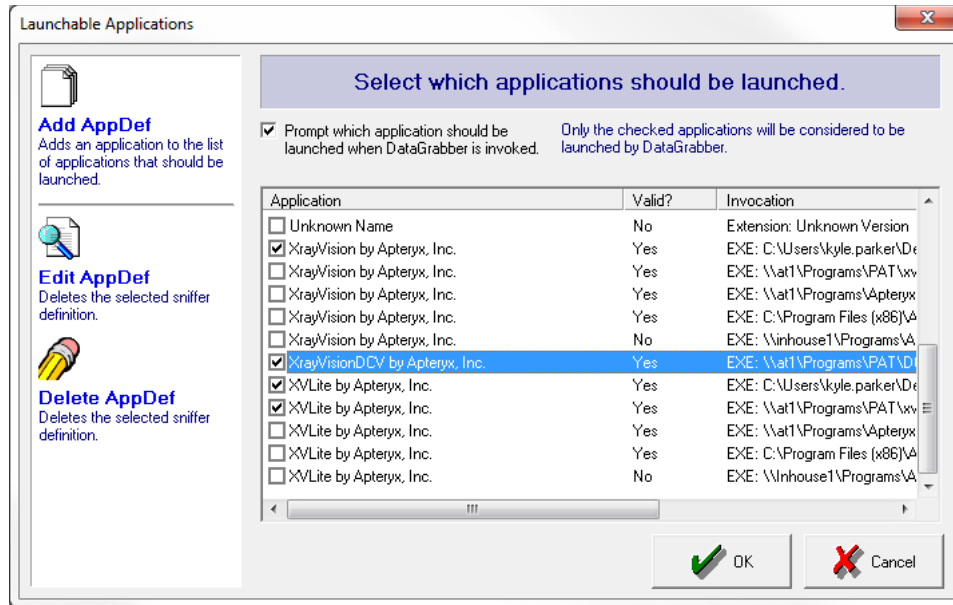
Launchable Applications

Add AppDef
Adds an application to the list of applications that should be launched.

Edit AppDef
Deletes the selected sniffer definition.

Delete AppDef
Deletes the selected sniffer definition.

Select which applications should be launched.

Prompt which application should be launched when DataGrabber is invoked.

Only the checked applications will be considered to be launched by DataGrabber.

| Application | Valid? | Invocation |
|---|---|---|
| Unknown Name | No | Extension: Unknown Version |
| XrayVision by Apteryx, Inc. | Yes | EXE: C:\Users\kyle.parker\De |
| XrayVision by Apteryx, Inc. | Yes | EXE: \\at1\Programs\PAT\xv |
| XrayVision by Apteryx, Inc. | Yes | EXE: \\at1\Programs\Apteryx |
| XrayVision by Apteryx, Inc. | Yes | EXE: C:\Program Files (x86)\A |
| XrayVision by Apteryx, Inc. | No | EXE: \\inhouse1\Programs\A |
| XrayVisionDCV by Apteryx, Inc. | Yes | EXE: \\at1\Programs\PAT\D |
| XVLite by Apteryx, Inc. | Yes | EXE: C:\Users\kyle.parker\De |
| XVLite by Apteryx, Inc. | Yes | EXE: \\at1\Programs\PAT\xv |
| XVLite by Apteryx, Inc. | Yes | EXE: \\at1\Programs\Apteryx |
| XVLite by Apteryx, Inc. | Yes | EXE: C:\Program Files (x86)\A |
| XVLite by Apteryx, Inc. | No | EXE: \\Inhouse1\Programs\A |

OK

Cancel